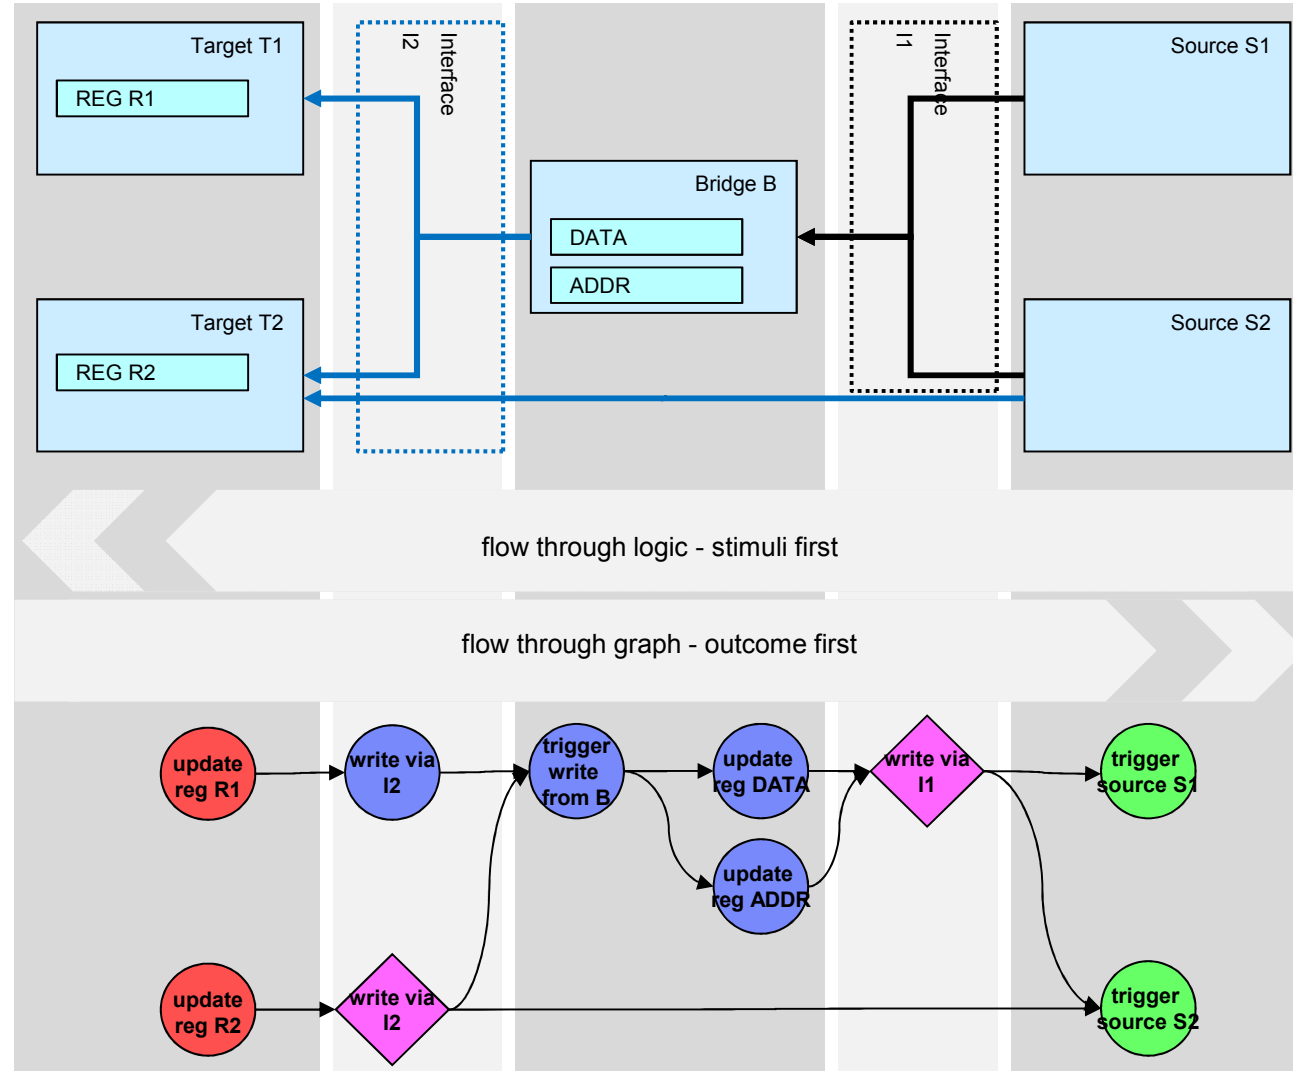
Target T1

REG R1

Interface I2

Bridge B

DATA

ADDR

Interface I1

Source S1

Target T2

REG R2

Source S2

flow through logic - stimuli first

flow through graph - outcome first

update reg R1

write via I2

trigger write from B

update reg DATA

write via I1

trigger source S1

update reg ADDR

update reg R2

write via I2

trigger source S2